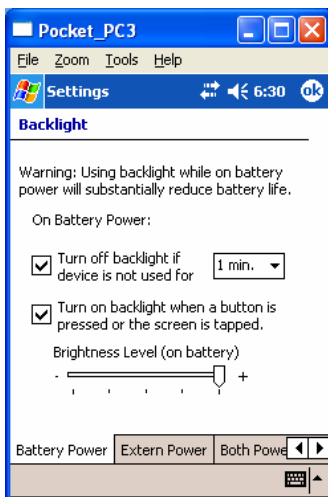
Pocket_PC3

File Zoom Tools Help

Settings 6:30 ok

Backlight

Warning: Using backlight while on battery power will substantially reduce battery life.

On Battery Power:

Turn off backlight if device is not used for 1 min.

Turn on backlight when a button is pressed or the screen is tapped.

Brightness Level (on battery)

- +

Battery Power Extern Power Both Powe